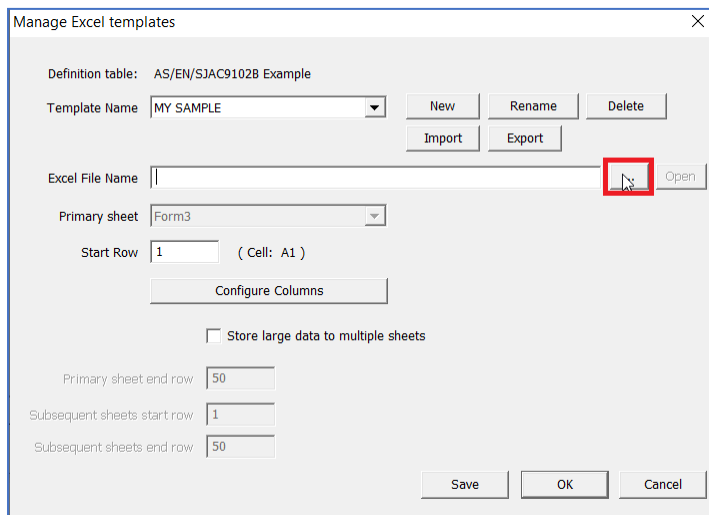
Manage Excel templates

Definition table: AS/EN/SJAC9102B Example

Template Name MY SAMPLE

New Rename Delete

Import Export

Excel File Name

Open

Primary sheet Form3

Start Row 1 ( Cell: A1 )

Configure Columns

Store large data to multiple sheets

Primary sheet end row 50

Subsequent sheets start row 1

Subsequent sheets end row 50

Save OK Cancel